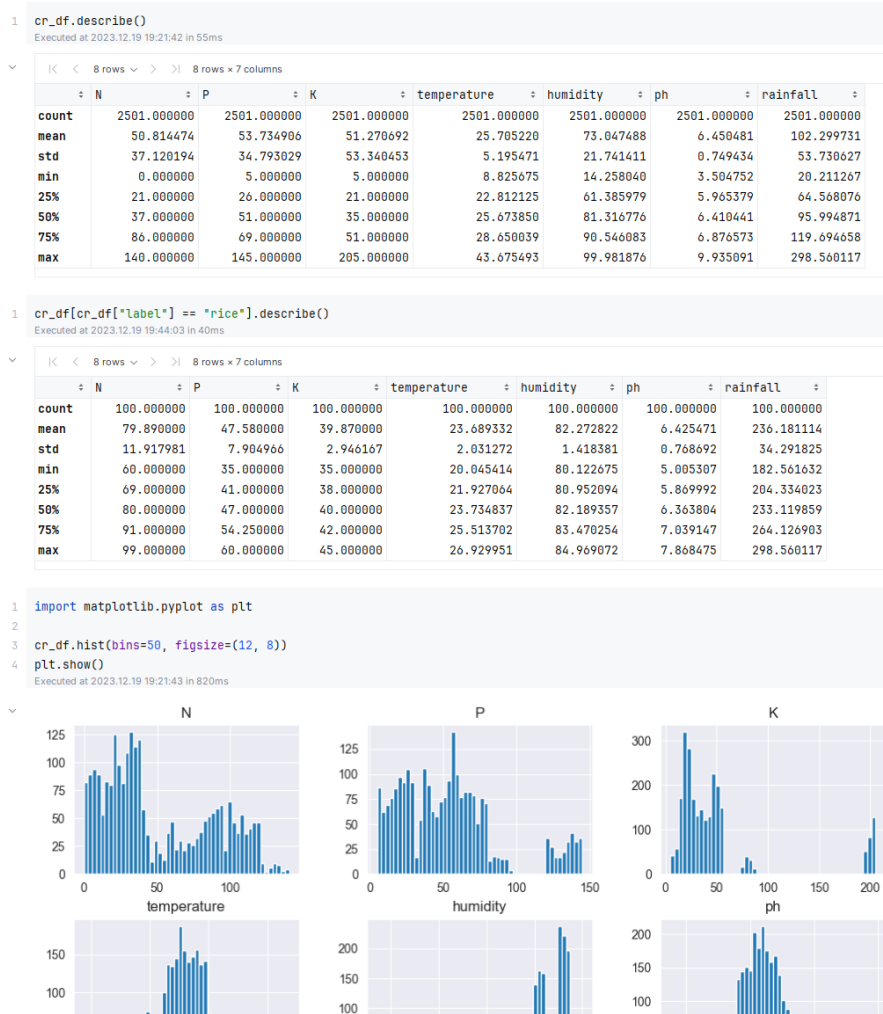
1 cr_df.describe()
Executed at 2023.12.19 19:21:42 in 55ms

|< < 8 rows > >| 8 rows × 7 columns

| | N | P | K | temperature | humidity | ph | rainfall |
|---|---|---|---|---|---|---|---|
| count | 2501.000000 | 2501.000000 | 2501.000000 | 2501.000000 | 2501.000000 | 2501.000000 | 2501.000000 |
| mean | 50.814474 | 53.734906 | 51.270692 | 25.705220 | 73.047488 | 6.450481 | 102.299731 |
| std | 37.120194 | 34.793029 | 53.340453 | 5.195471 | 21.741411 | 0.749434 | 53.730627 |
| min | 0.000000 | 5.000000 | 5.000000 | 8.825675 | 14.258040 | 3.504752 | 20.211267 |
| 25% | 21.000000 | 26.000000 | 21.000000 | 22.812125 | 61.385979 | 5.965379 | 64.558076 |
| 50% | 37.000000 | 51.000000 | 35.000000 | 25.673850 | 81.316776 | 6.410441 | 95.994871 |
| 75% | 86.000000 | 69.000000 | 51.000000 | 28.650039 | 90.546083 | 6.876573 | 119.694658 |
| max | 140.000000 | 145.000000 | 205.000000 | 43.675493 | 99.981876 | 9.935091 | 298.560117 |

1 cr_df[cr_df["label"] == "rice"].describe()
Executed at 2023.12.19 19:44:03 in 40ms

|< < 8 rows > >| 8 rows × 7 columns

| | N | P | K | temperature | humidity | ph | rainfall |
|---|---|---|---|---|---|---|---|
| count | 100.000000 | 100.000000 | 100.000000 | 100.000000 | 100.000000 | 100.000000 | 100.000000 |
| mean | 79.890000 | 47.580000 | 39.870000 | 23.689332 | 82.272822 | 6.425471 | 236.181114 |
| std | 11.917981 | 7.904966 | 2.946167 | 2.031272 | 1.418381 | 0.768692 | 34.291825 |
| min | 60.000000 | 35.000000 | 35.000000 | 20.045414 | 80.122675 | 5.005307 | 182.561632 |
| 25% | 69.000000 | 41.000000 | 38.000000 | 21.927064 | 80.952094 | 5.869992 | 204.334023 |
| 50% | 80.000000 | 47.000000 | 40.000000 | 23.734837 | 82.189357 | 6.363804 | 233.119859 |
| 75% | 91.000000 | 54.250000 | 42.000000 | 25.513702 | 83.470254 | 7.039147 | 264.126903 |
| max | 99.000000 | 60.000000 | 45.000000 | 26.929951 | 84.969072 | 7.868475 | 298.560117 |

1 import matplotlib.pyplot as plt
2
3 cr_df.hist(bins=50, figsize=(12, 8))
4 plt.show()
Executed at 2023.12.19 19:21:43 in 820ms

N
125 100 75 50 25 0
0 50 100

P
125 100 75 50 25 0
0 50 100 150

K
300 200 100 0
0 50 100 150 200

temperature
150 100

humidity
200 150 100

ph
200 150 100